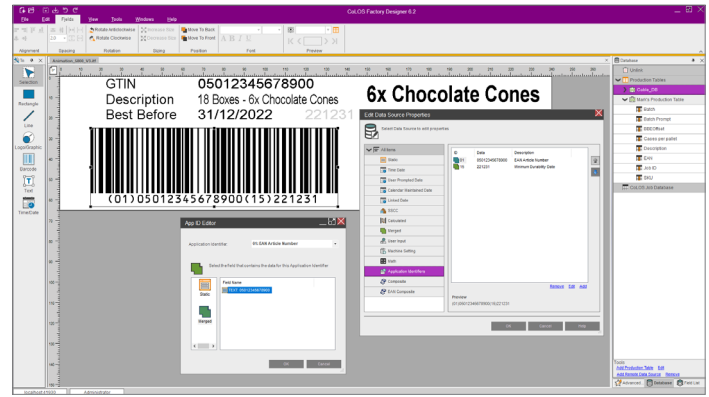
CoLOS Factory Designer 6.2

File Edit Fonts View Tools Windows Help

Rotate Anticlockwise
Rotate Clockwise
Move To Back
Move To Front

Alignment Spacing Rotation Sizing Position Font Preview

Selection
Rectangle
Line
Logo/Graphic
Barcode
Text
Time/Date

GTIN 05012345678900
Description 18 Boxes - 6x Chocolate Cones
Best Before 31/12/2022 221231

6x Chocolate Cones

(01)05012345678900(15)221231

Edit Data Source Properties

Select Data Source to edit properties.

All Items
Static
Time/Date
User Prompted Date
Calendar Maintained Date
Linked Date
ASCII
Calculated
Merged
User Input
Machine Setting
Math
Application Identifiers
Composite
EAN Composite

| ID | Data | Description |
|---|---|---|
| 01 | 05012345678900 | EAN 4-Hole Number |
| 15 | 221231 | Minimum Durability Date |

Remove Edit Add

Preview
(01)05012345678900(15)221231

OK Cancel Help

App ID Editor

Application Identifier 01 EAN Article Number

Select the field that contains the data for this Application Identifier

Static
Merged

Field Name
TEXT - 05012345678900

OK Cancel

Database

Lookup
Production Tables
Cookie_DB
Batch Production Table
Batch
Batch Prompt
BBEOffset
Cases per pallet
Description
EAN
Job ID
SKU
CoLOS Job Database

Tools
Add Production Table Edit
Add Remote Data Source Remove

Advanced Database Field List

Administrator